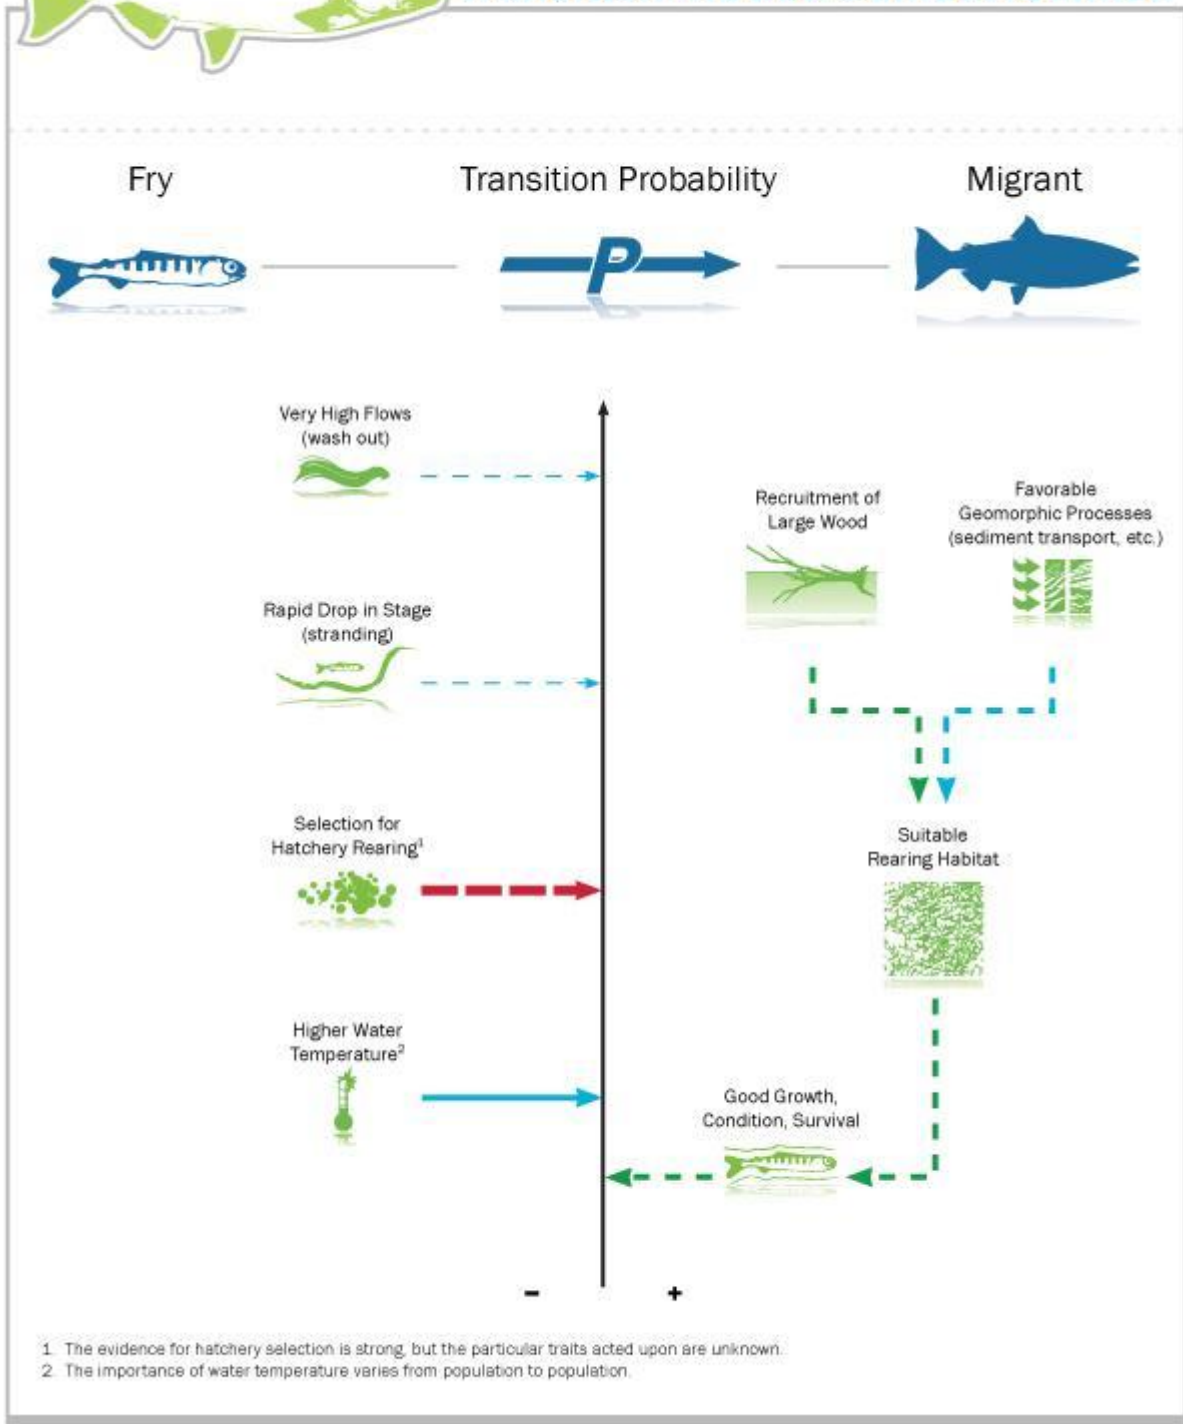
Fry

Transition Probability

Migrant

P

Very High Flows (wash out)

Recruitment of Large Wood

Favorable Geomorphic Processes (sediment transport, etc.)

Rapid Drop in Stage (stranding)

Selection for Hatchery Rearing$^1$

Suitable Rearing Habitat

Higher Water Temperature$^2$

Good Growth, Condition, Survival

-

+

1. The evidence for hatchery selection is strong, but the particular traits acted upon are unknown.
2. The importance of water temperature varies from population to population.